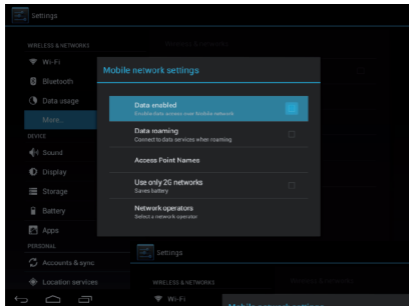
Settings

WIRELESS & NETWORKS

Wi-Fi

Bluetooth

Data usage

More...

DEVICE

Sound

Display

Storage

Battery

Apps

PERSONAL

Accounts & sync

Location services

Mobile network settings

Data enabled

Enable data access over Mobile network

Data roaming

Connect to data services when roaming

Access Point Names

Use only 2G networks

Saves battery

Network operators

Select a network operator

Settings

WIRELESS & NETWORKS

Wi-Fi

Mobile network settings